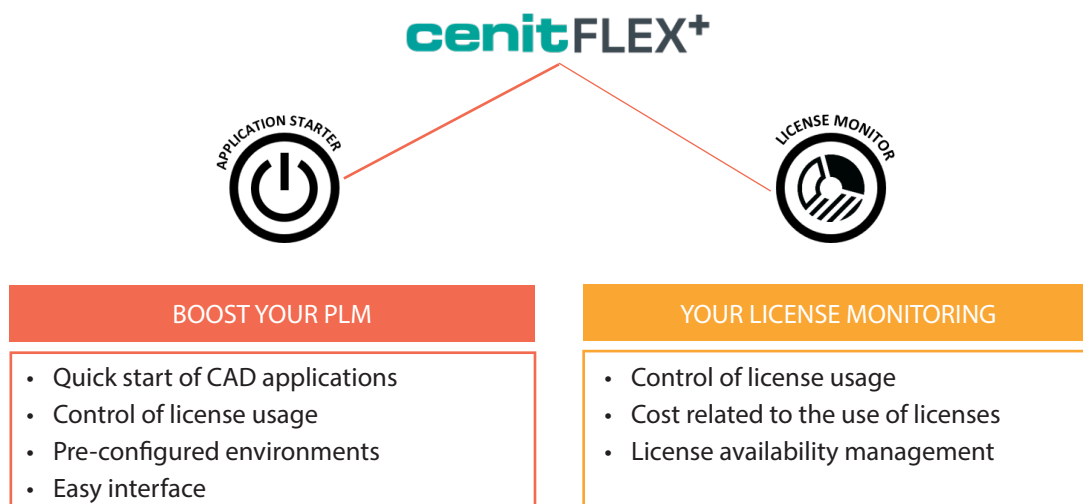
cenitFLEX$^+$

APPLICATION STARTER

LICENSE MONITOR

BOOST YOUR PLM

- Quick start of CAD applications
- Control of license usage
- Pre-configured environments
- Easy interface

YOUR LICENSE MONITORING

- Control of license usage
- Cost related to the use of licenses
- License availability management